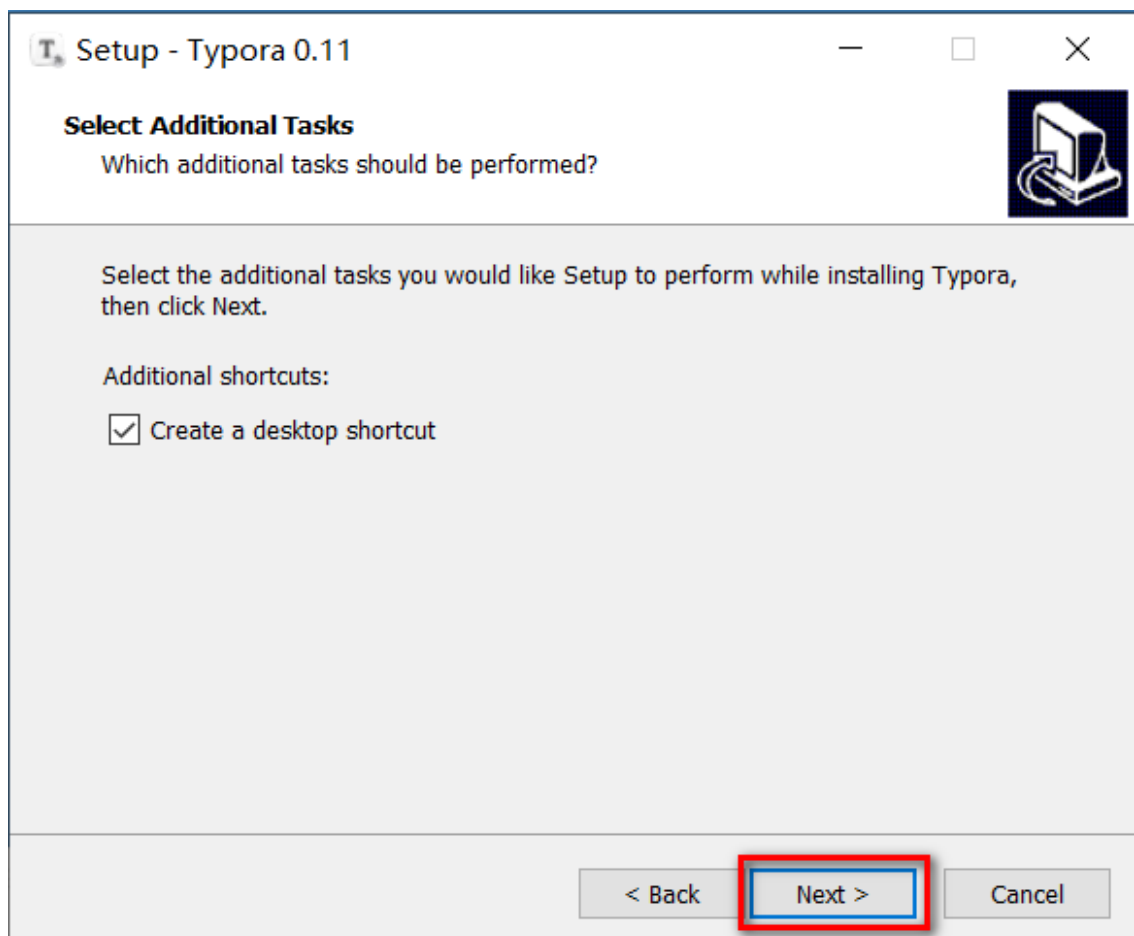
Setup - Typora 0.11

Select Additional Tasks
Which additional tasks should be performed?

Select the additional tasks you would like Setup to perform while installing Typora, then click Next.

Additional shortcuts:

Create a desktop shortcut

< Back
Next >
Cancel